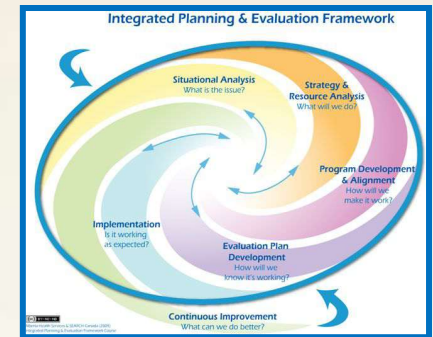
Integrated Planning & Evaluation Framework

Situational Analysis
What is the issue?

Strategy & Resource Analysis
What will we do?

Program Development & Alignment
How will we make it work?

Implementation
Is it working as expected?

Evaluation Plan Development
How will we know it's working?

Continuous Improvement
What can we do better?

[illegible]